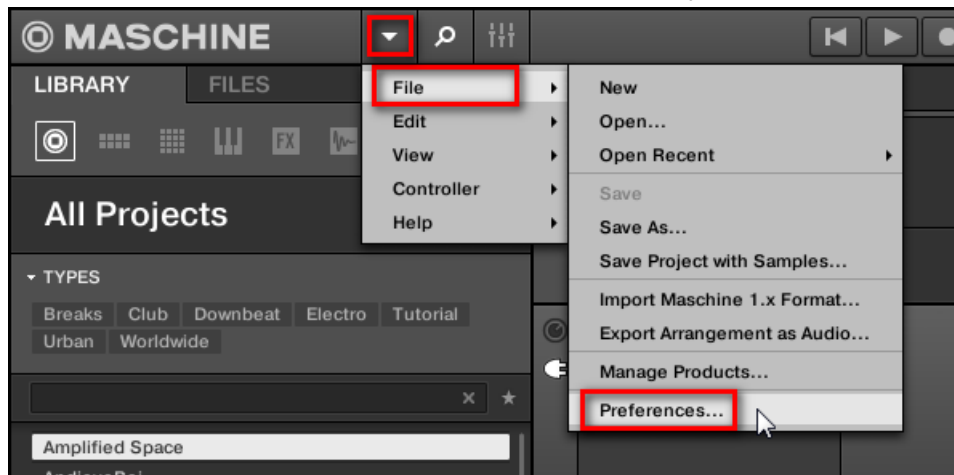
MASCHINE

LIBRARY FILES

FX

All Projects

TYPES

Breaks Club Downbeat Electro Tutorial Urban Worldwide

Amplified Space

File
Edit
View
Controller
Help

New
Open...
Open Recent
Save
Save As...
Save Project with Samples...
Import Maschine 1.x Format...
Export Arrangement as Audio...
Manage Products...
Preferences...